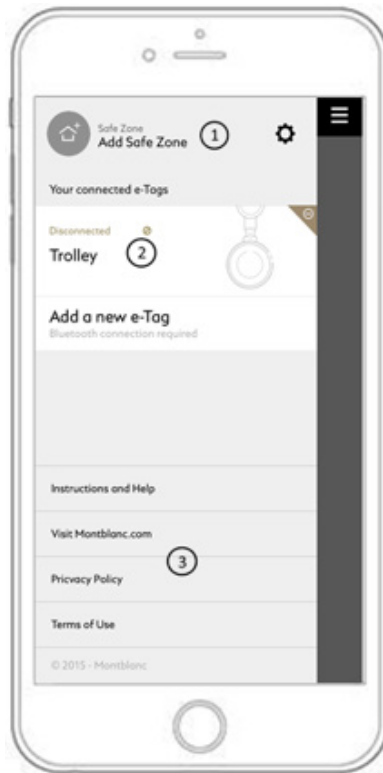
Safe Zone
Add Safe Zone ①

Your connected e-Tags

Disconnected
Trolley ②

Add a new e-Tag
Bluetooth connection required

Instructions and Help

Visit Montblanc.com ③

Pricvacy Policy

Terms of Use

© 2015 - Montblanc